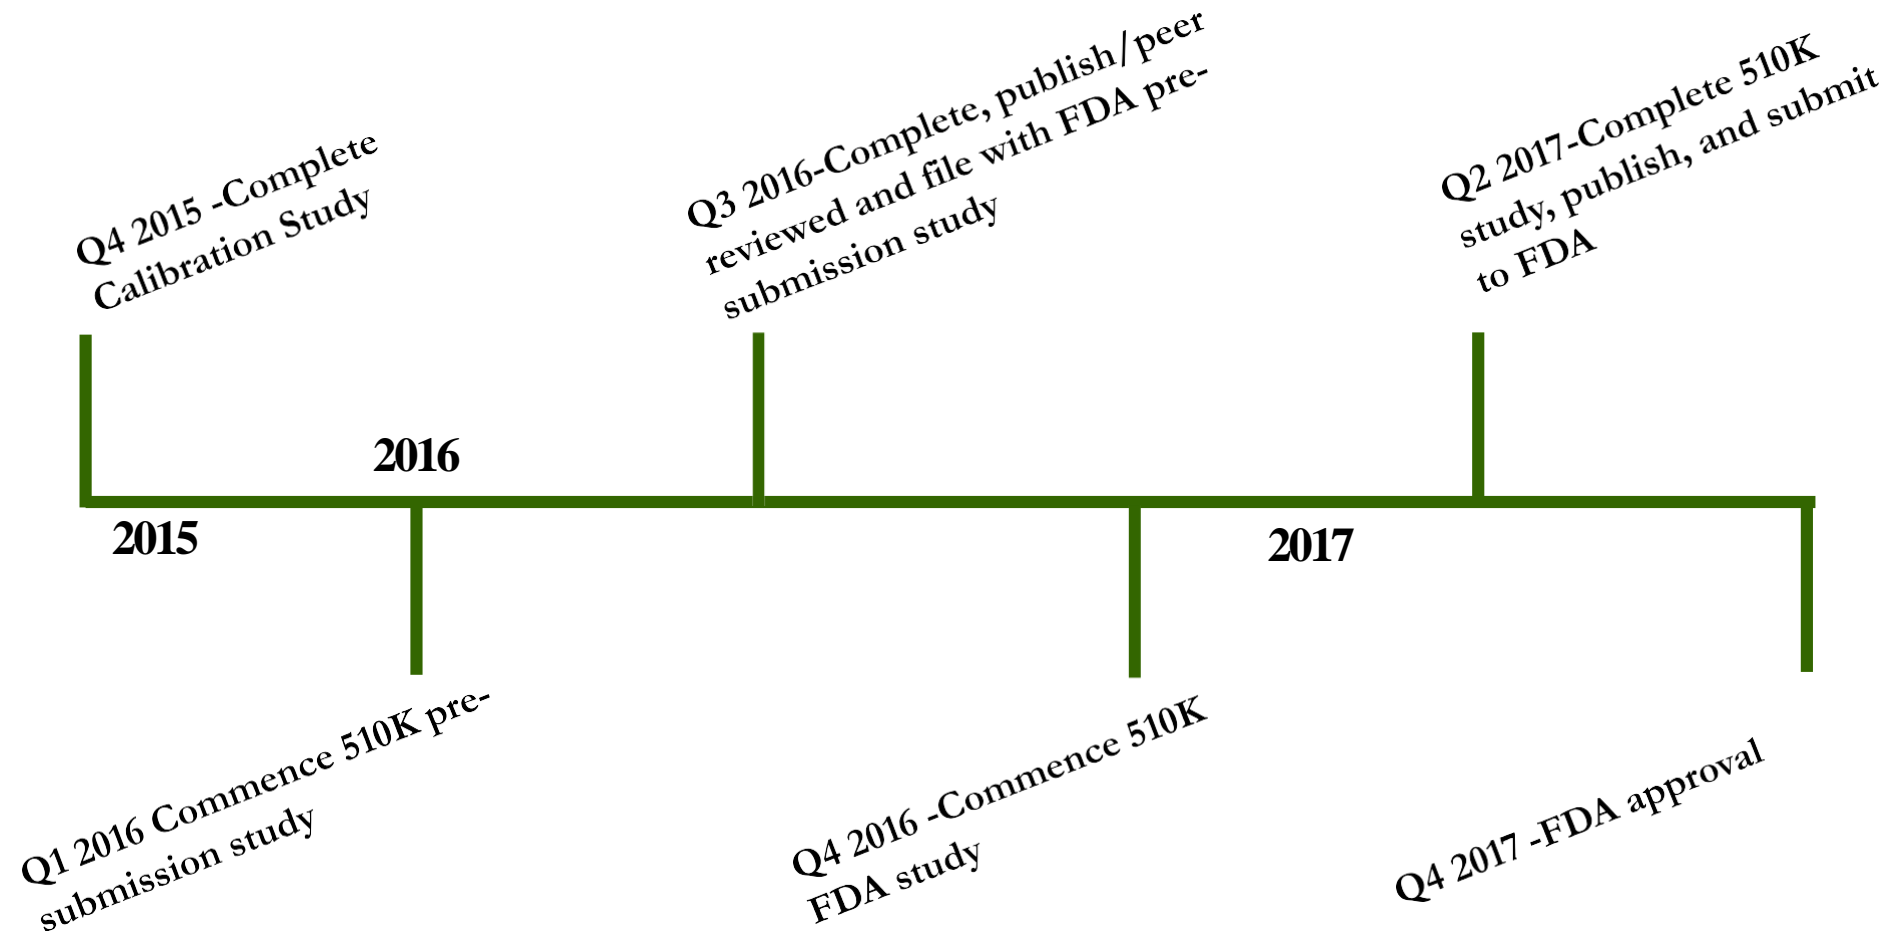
Q4 2015 -Complete Calibration Study

Q3 2016-Complete, publish/peer reviewed and file with FDA presubmission study

Q2 2017-Complete 510K study, publish, and submit to FDA

2016

2015

2017

Q1 2016 Commence 510K presubmission study

Q4 2016 -Commence 510K FDA study

Q4 2017 -FDA approval